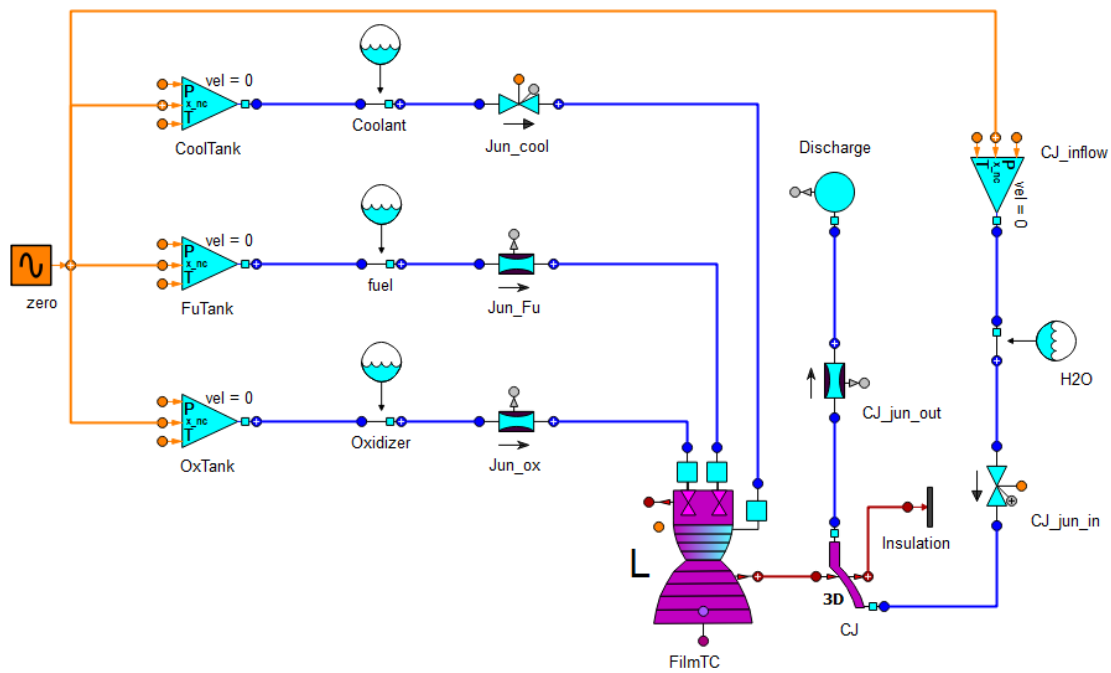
vel = 0
P
x_nc
T
CoolTank

Coolant

Jun_cool

Discharge

CJ_inflow
P
x_nc
T
vel = 0

zero

vel = 0
P
x_nc
T
FuTank

fuel

Jun_Fu

H2O

vel = 0
P
x_nc
T
OxTank

Oxidizer

Jun_ox

CJ_jun_out

Insulation

CJ_jun_in

L

3D

CJ

FilmTC